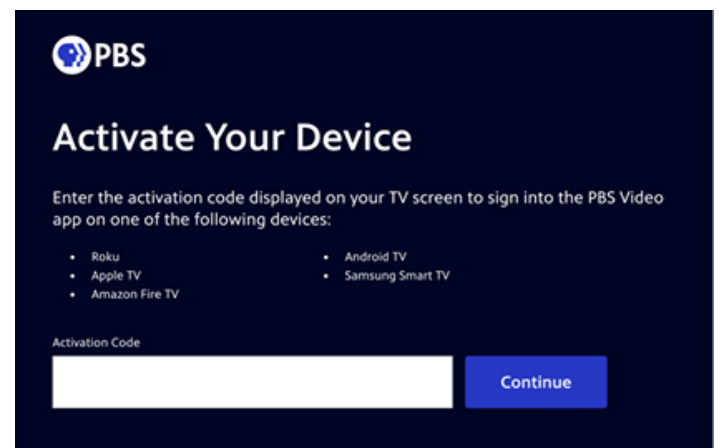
PBS

Activate Your Device

Enter the activation code displayed on your TV screen to sign into the PBS Video app on one of the following devices:

- Roku
- Apple TV
- Amazon Fire TV

- Android TV
- Samsung Smart TV

Activation Code

Continue